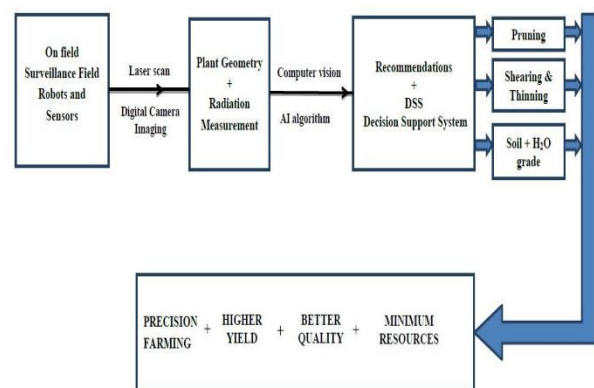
On field Surveillance Field Robots and Sensors

Laser scan

Digital Camera Imaging

Plant Geometry + Radiation Measurement

Computer vision

AI algorithm

Recommendations + DSS Decision Support System

Pruning

Shearing & Thinning

Soil + $H_2O$ grade

PRECISION FARMING + HIGHER YIELD + BETTER QUALITY + MINIMUM RESOURCES